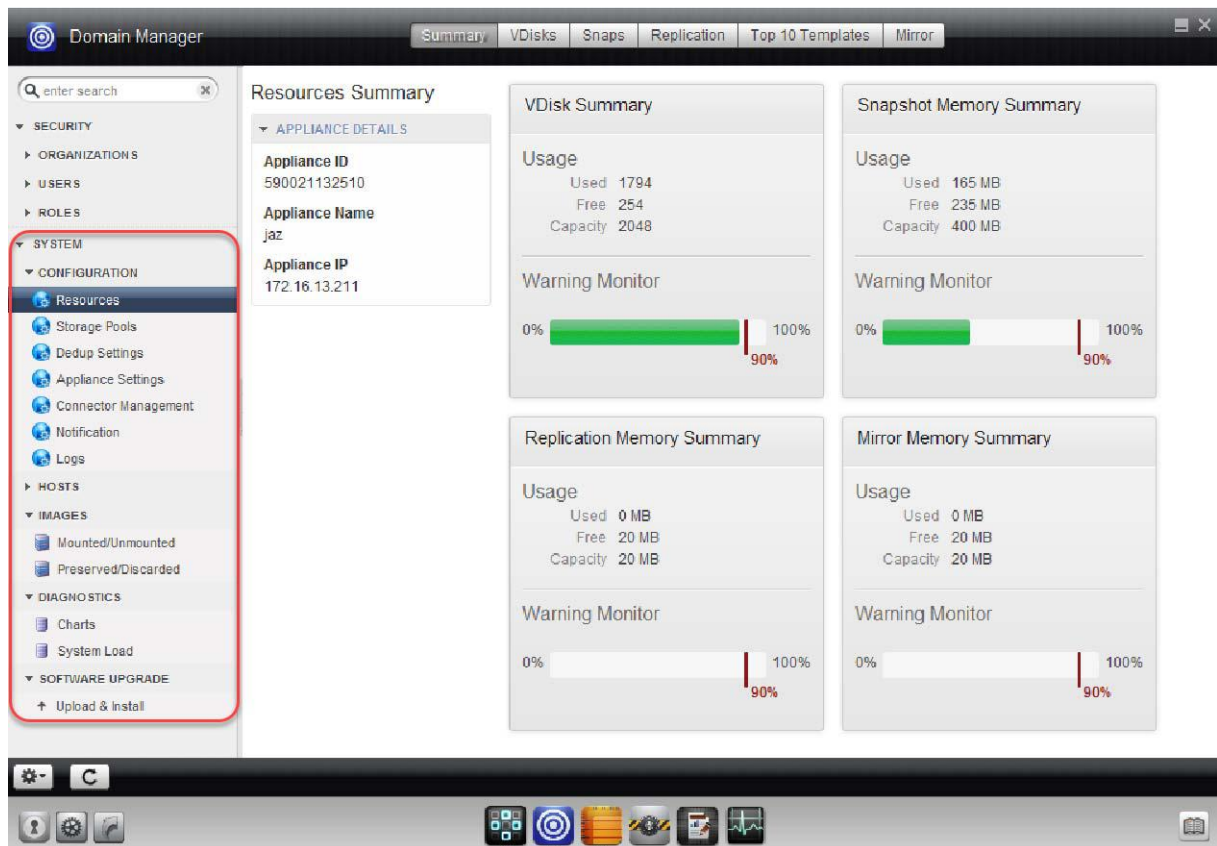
Domain Manager

Summary | VDisks | Snaps | Replication | Top 10 Templates | Mirror

enter search

SECURITY
ORGANIZATIONS
USERS
ROLES
SYSTEM
CONFIGURATION
Resources
Storage Pools
Dedup Settings
Appliance Settings
Connector Management
Notification
Logs
HOSTS
IMAGES
Mounted/Unmounted
Preserved/Discarded
DIAGNOSTICS
Charts
System Load
SOFTWARE UPGRADE
Upload & Install

Resources Summary

APPLIANCE DETAILS

Appliance ID
590021132510

Appliance Name
jaz

Appliance IP
172.16.13.211

VDisk Summary

Usage
Used 1794
Free 254
Capacity 2048

Warning Monitor

0% 100%
90%

Snapshot Memory Summary

Usage
Used 165 MB
Free 235 MB
Capacity 400 MB

Warning Monitor

0% 100%
90%

Replication Memory Summary

Usage
Used 0 MB
Free 20 MB
Capacity 20 MB

Warning Monitor

0% 100%
90%

Mirror Memory Summary

Usage
Used 0 MB
Free 20 MB
Capacity 20 MB

Warning Monitor

0% 100%
90%

C